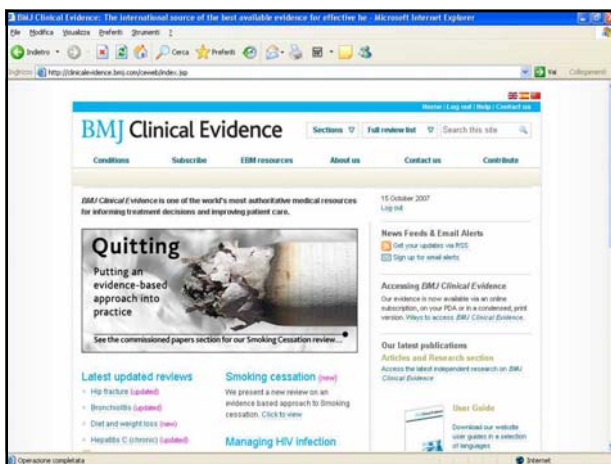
BMJ Clinical Evidence: The international source of the best available evidence for effective he - Microsoft Internet Explorer

File Modifica Visualizza Preferiti Strumenti ?

Indietro Cerca Preferiti

Indirizzo http://clinicalevidence.bmj.com/ceweb/index.jsp

Vai Collegamenti

Home | Log out | Help | Contact us

BMJ Clinical Evidence

Sections Full review list Search this site

Conditions Subscribe EBM resources About us Contact us Contribute

BMJ Clinical Evidence is one of the world's most authoritative medical resources for informing treatment decisions and improving patient care.

15 October 2007
Log out

Quitting
Putting an evidence-based approach into practice

See the commissioned papers section for our Smoking Cessation review...

News Feeds & Email Alerts
Get your updates via RSS
Sign up for email alerts

Accessing BMJ Clinical Evidence
Our evidence is now available via an online subscription, on your PDA or in a condensed, print version. Ways to access BMJ Clinical Evidence.

Our latest publications
Articles and Research section
Access the latest independent research on BMJ Clinical Evidence

Latest updated reviews
Hip fracture (updated)
Bronchiolitis (updated)
Diet and weight loss (new)
Hepatitis C (chronic) (updated)

Smoking cessation (new)
We present a new review on an evidence based approach to Smoking cessation. Click to view

Managing HIV infection

User Guide
Download our website user guides in a selection of languages

Operazione completata

Internet